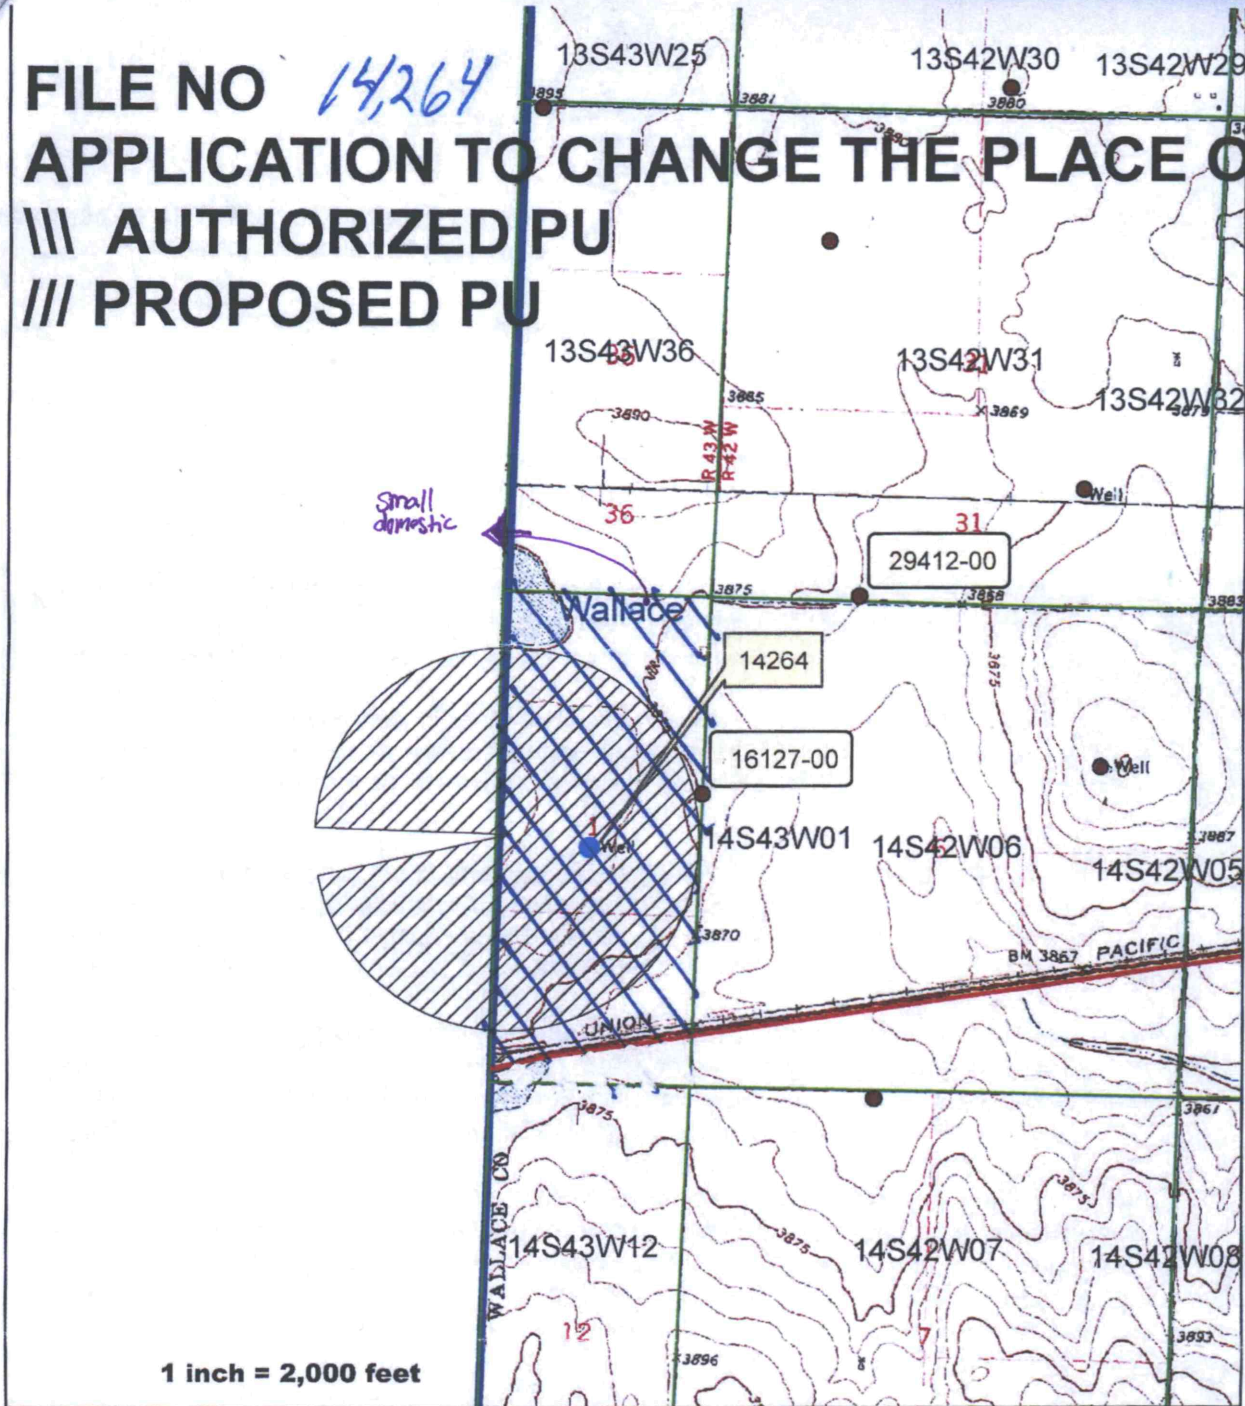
FILE NO 14,264
APPLICATION TO CHANGE THE PLACE O
\\\ AUTHORIZED PU
/// PROPOSED PU

13S43W25
13S42W30
13S42W29
3895
3881
3880
13S43W36
13S42W31
13S42W32
3885
3890
3869
R 43 W
R 42 W
Well
small domestic
36
31
29412-00
3875
3858
3883
Wallace
14264
3875
16127-00
Well
1
Well
14S43W01
14S42W06
14S42W05
3887
3870
BM 3867
PACIFIC
UNION
3875
3861
WALLACE CO
14S43W12
3875
14S42W07
3875
14S42W08
12
7
3893
3896
1 inch = 2,000 feet